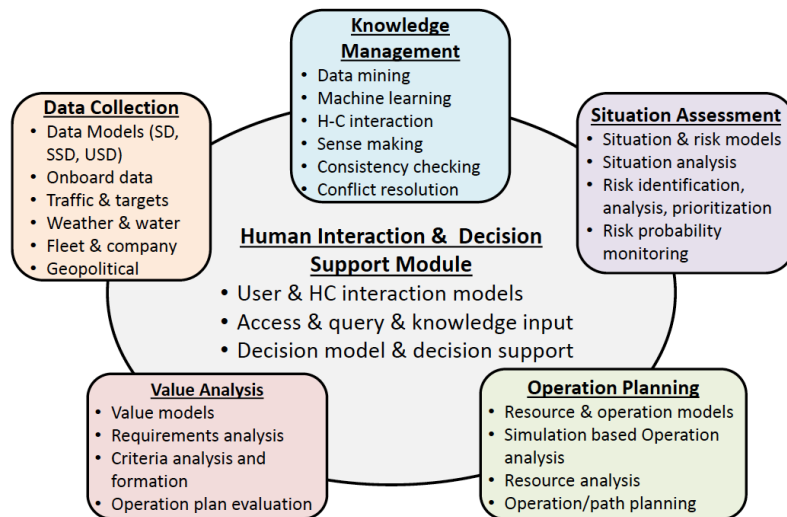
Knowledge Management
• Data mining
• Machine learning
• H-C interaction
• Sense making
• Consistency checking
• Conflict resolution

Data Collection
• Data Models (SD, SSD, USD)
• Onboard data
• Traffic & targets
• Weather & water
• Fleet & company
• Geopolitical

Situation Assessment
• Situation & risk models
• Situation analysis
• Risk identification, analysis, prioritization
• Risk probability monitoring

Human Interaction & Decision Support Module
• User & HC interaction models
• Access & query & knowledge input
• Decision model & decision support

Value Analysis
• Value models
• Requirements analysis
• Criteria analysis and formation
• Operation plan evaluation

Operation Planning
• Resource & operation models
• Simulation based Operation analysis
• Resource analysis
• Operation/path planning